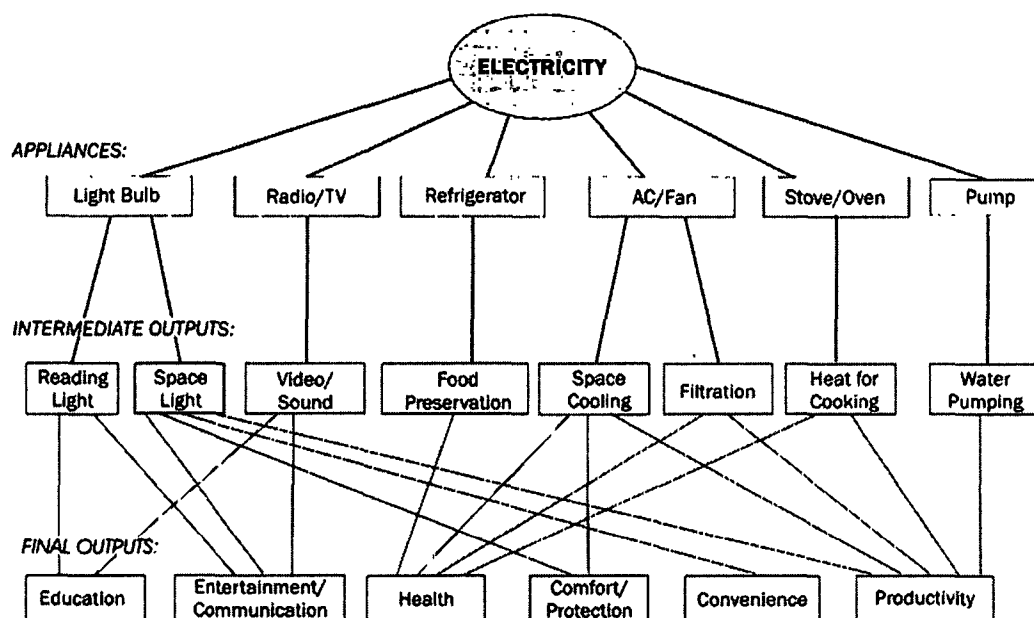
ELECTRICITY

APPLIANCES:

Light Bulb
Radio/TV
Refrigerator
AC/Fan
Stove/Oven
Pump

INTERMEDIATE OUTPUTS:

Reading Light
Space Light
Video/ Sound
Food Preservation
Space Cooling
Filtration
Heat for Cooking
Water Pumping

FINAL OUTPUTS:

Education
Entertainment/ Communication
Health
Comfort/ Protection
Convenience
Productivity